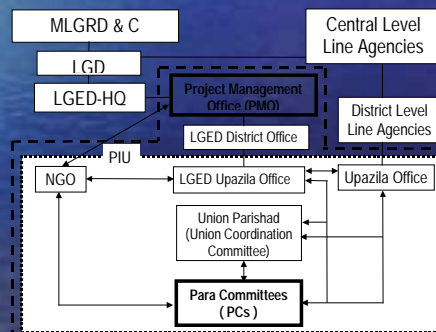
MLGRD & C

LGD

LGED-HQ

Project Management Office (PMO)

Central Level Line Agencies

LGED District Office

District Level Line Agencies

PIU

NGO

LGED Upazila Office

Upazila Office

Union Parishad (Union Coordination Committee)

Para Committees ( PCs )